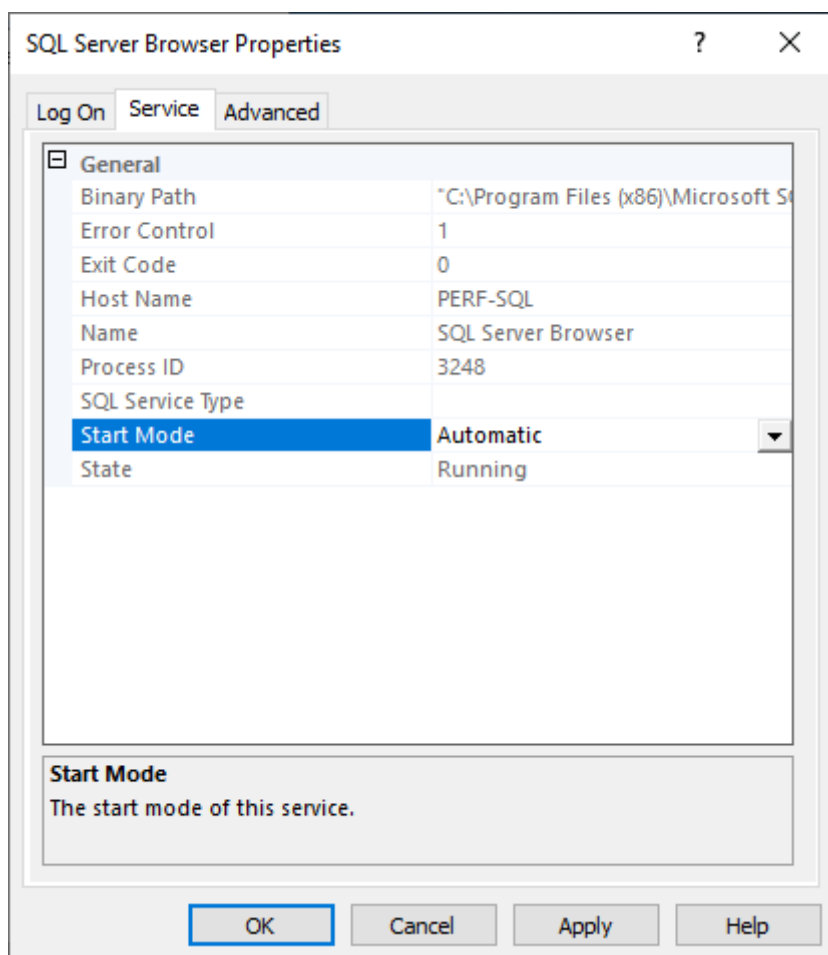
SQL Server Browser Properties

?

×

Log On | Service | Advanced

⊟ General

| | |
|---|---|
| Binary Path | "C:\Program Files (x86)\Microsoft S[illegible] |
| Error Control | 1 |
| Exit Code | 0 |
| Host Name | PERF-SQL |
| Name | SQL Server Browser |
| Process ID | 3248 |
| SQL Service Type | |
| Start Mode | Automatic |
| State | Running |

Start Mode
The start mode of this service.

OK | Cancel | Apply | Help